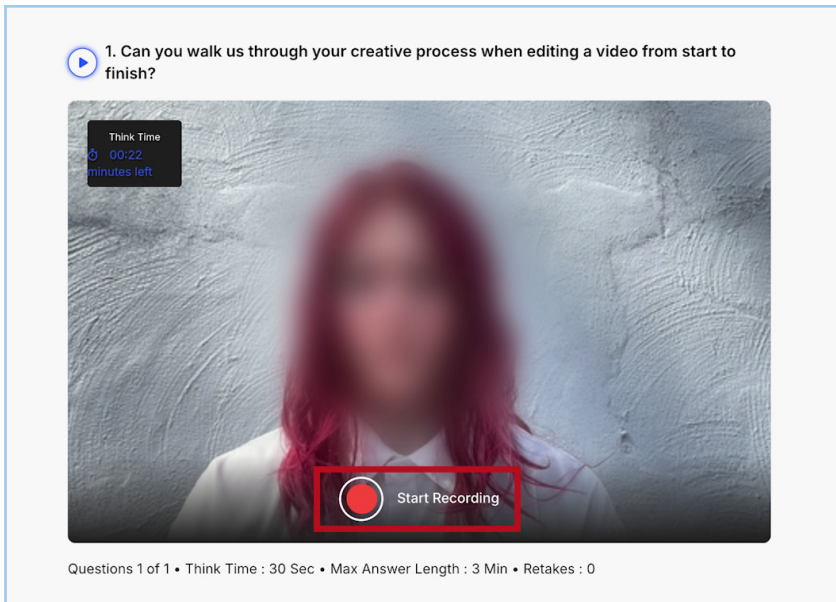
1. Can you walk us through your creative process when editing a video from start to finish?

Think Time
00:22
minutes left

Start Recording

Questions 1 of 1 • Think Time : 30 Sec • Max Answer Length : 3 Min • Retakes : 0